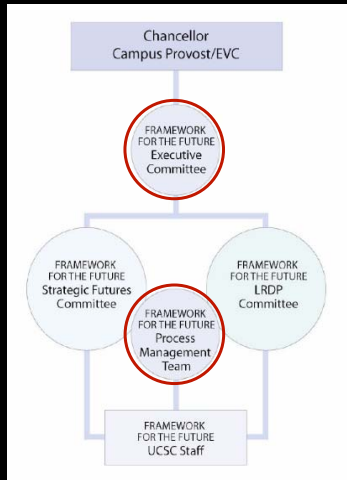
Chancellor
Campus Provost/EVC

FRAMEWORK FOR THE FUTURE
Executive Committee

FRAMEWORK FOR THE FUTURE
Strategic Futures Committee

FRAMEWORK FOR THE FUTURE
LRDP Committee

FRAMEWORK FOR THE FUTURE
Process Management Team

FRAMEWORK FOR THE FUTURE
UCSC Staff